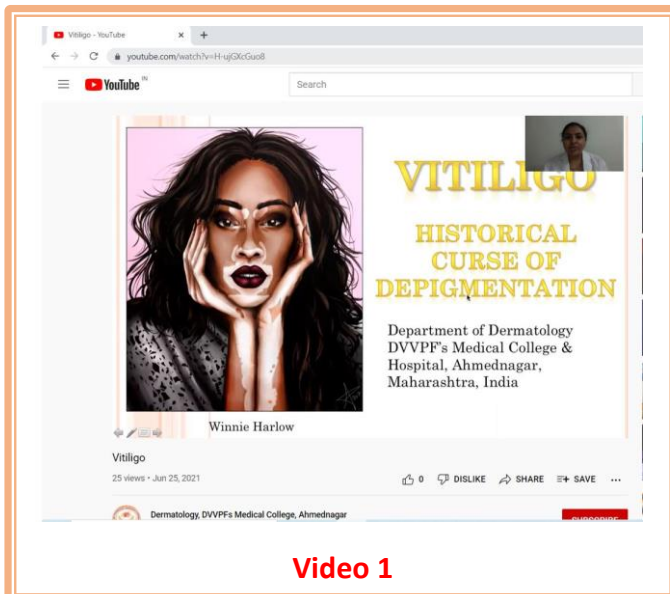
Vitiligo - YouTube

youtube.com/watch?v=H-ujGXcGuo8

YouTube IN

Search

VITILIGO

HISTORICAL CURSE OF DEPIGMENTATION

Department of Dermatology DVVPF's Medical College & Hospital, Ahmednagar, Maharashtra, India

Winnie Harlow

Vitiligo

25 views • Jun 25, 2021

0 DISLIKE SHARE SAVE ...

Dermatology, DVVPFs Medical College, Ahmednagar

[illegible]

Video 1